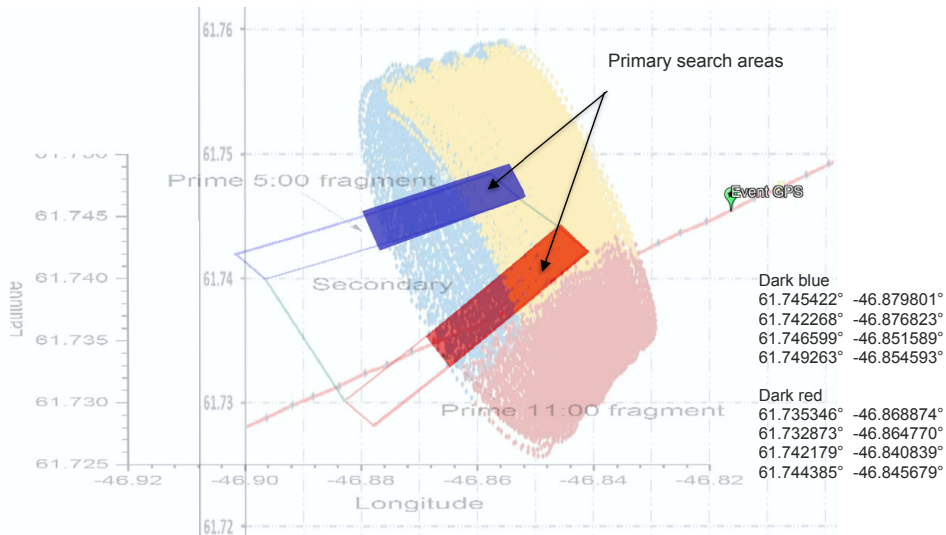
Primary search areas

61.76

61.750

61.75

Prime 5:00 fragment

Event GPS

61.745

61.740

61.74

Latitude

Secondary

Dark blue
61.745422° -46.879801°
61.742268° -46.876823°
61.746599° -46.851589°
61.749263° -46.854593°

61.735

Dark red
61.735346° -46.868874°
61.732873° -46.864770°
61.742179° -46.840839°
61.744385° -46.845679°

61.730

61.73

Prime 11:00 fragment

61.725

−46.92 −46.90 −46.88 −46.86 −46.84 −46.82

Longitude

61.72